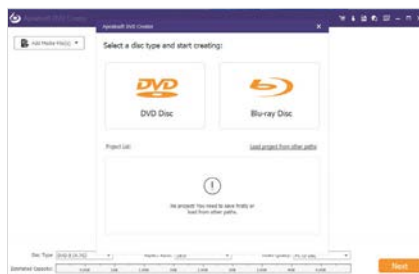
Apeaksoft DVD Creator

Add Media File(s)

Apeaksoft DVD Creator

Select a disc type and start creating:

DVD

DVD Disc

Blu-ray Disc

Project List

Load project from other paths

No project! You need to save firstly or load from other paths.

Disc Type DVD-5 (4.7G)

Aspect Ratio 16:9

Video Quality Fit to Disc

Estimated Capacity:

Next